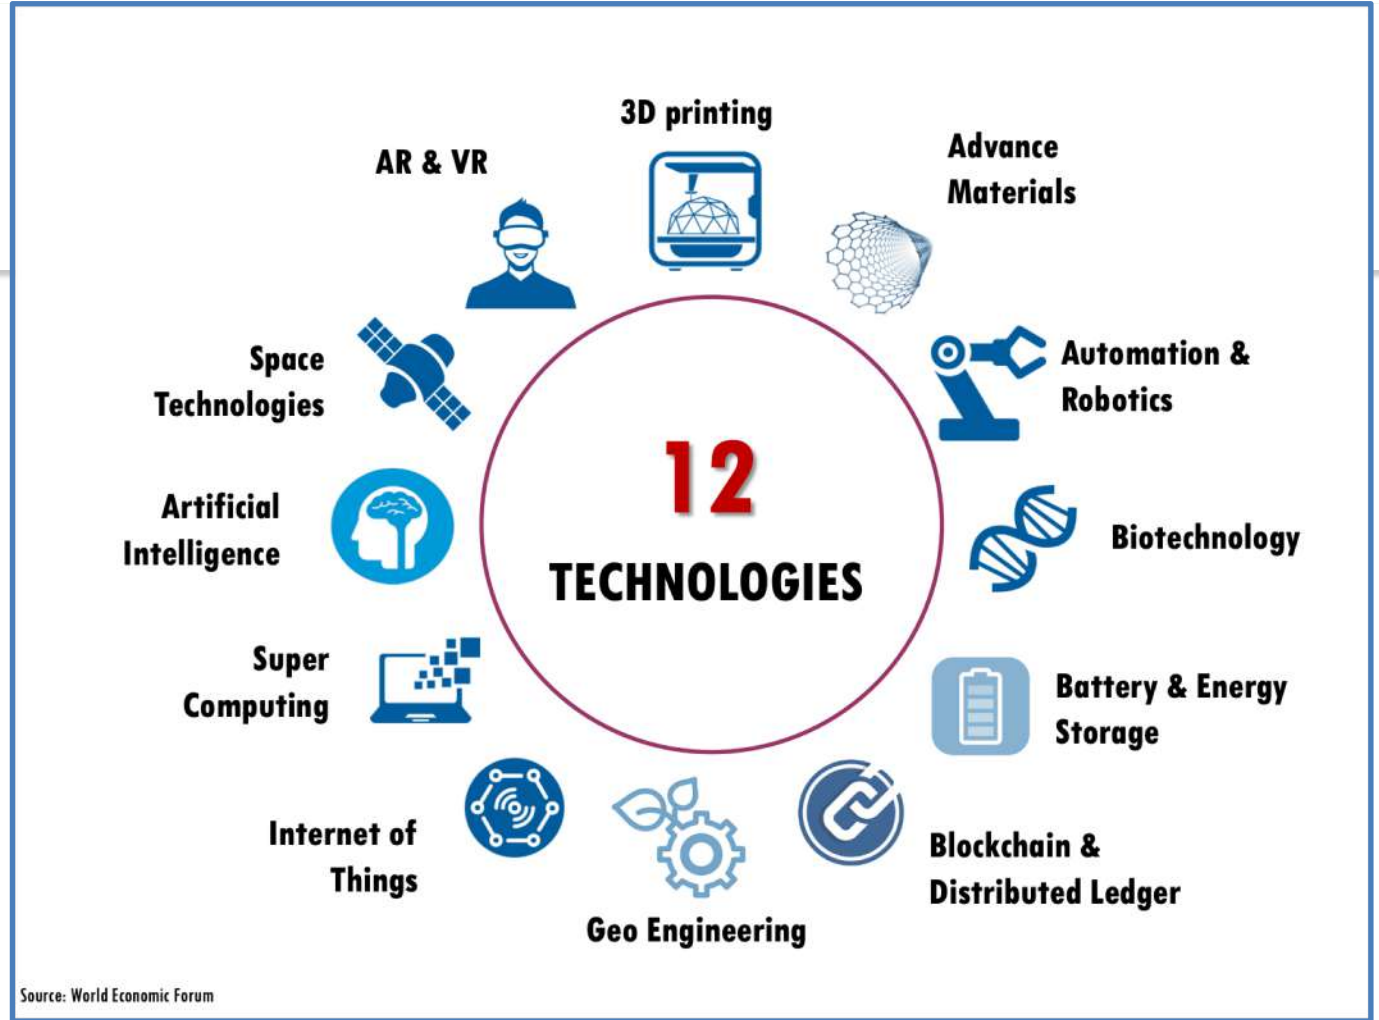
3D printing

AR & VR

Advance Materials

Space Technologies

Automation & Robotics

12

TECHNOLOGIES

Artificial Intelligence

Biotechnology

Super Computing

Battery & Energy Storage

Internet of Things

Geo Engineering

Blockchain & Distributed Ledger

Source: World Economic Forum